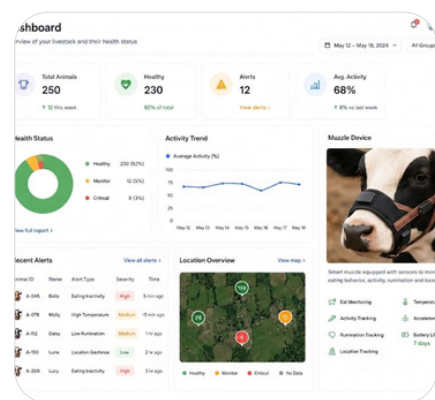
ashboard
view of your livestock and their health status

May 12 – May 18, 2024
All Group

Total Animals
250
12 this week

Healthy
230
92% of total

Alerts
12
View alerts >

Avg. Activity
68%
8% vs last week

Health Status

Healthy 230 (92%)
Monitor 12 (5%)
Critical 8 (3%)

View full report >

Activity Trend

Average Activity (%)

100
75
50
25
0

May 12
May 13
May 14
May 15
May 16
May 17
May 18

Muzzle Device

Smart muzzle equipped with sensors to mon feeding behavior, activity, and loca

Eat Monitoring
Tempera
Activity Tracking
Acceleron
Rumination Tracking
Battery Li
7 days
Location Tracking

Recent Alerts
View all alerts >

| Animal ID | Name | Alert Type | Severity | Time |
|---|---|---|---|---|
| A-045 | Bella | Eating Inactivity | High | 5 min ago |
| A-078 | Molly | High Temperature | Medium | 12 min ago |
| A-112 | Daisy | Low Rumination | Medium | 25 min ago |
| A-156 | Luna | Location Geofence | Low | 32 min ago |
| A-209 | Lucy | Eating Inactivity | High | 45 min ago |

Location Overview
View map >

100
78
28
12

Healthy
Monitor
Critical
No Data